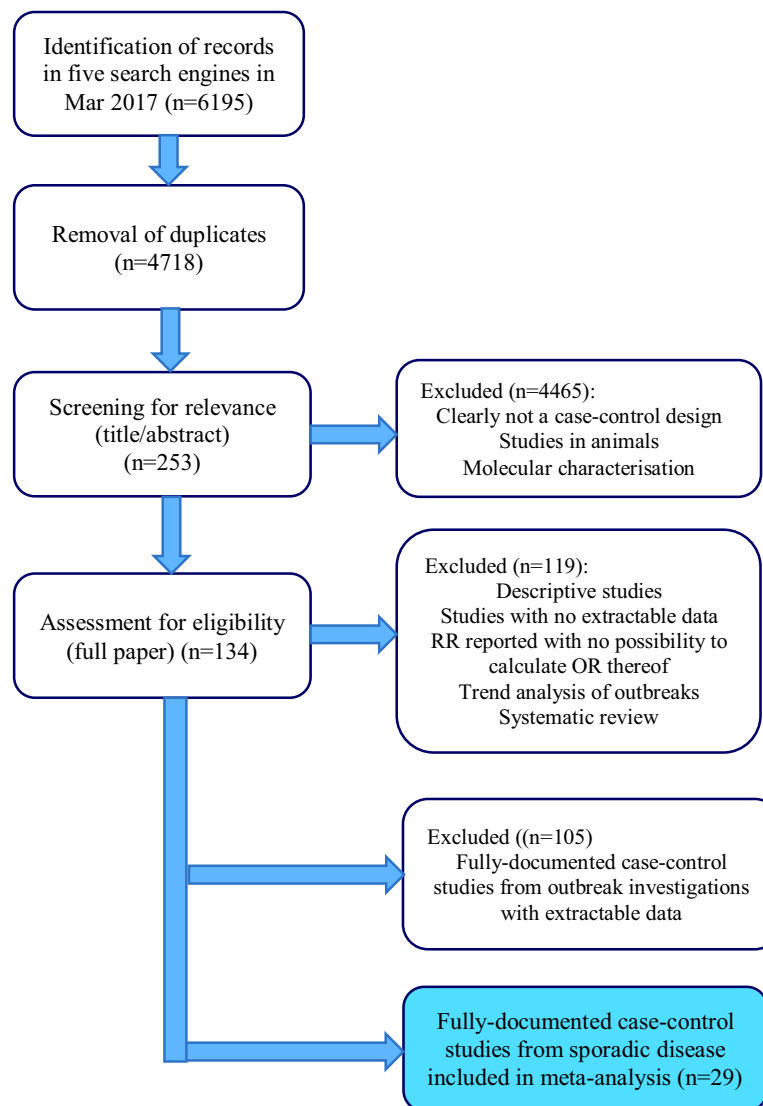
Identification of records in five search engines in Mar 2017 (n=6195)

Removal of duplicates (n=4718)

Screening for relevance (title/abstract) (n=253)

Excluded (n=4465):
Clearly not a case-control design
Studies in animals
Molecular characterisation

Assessment for eligibility (full paper) (n=134)

Excluded (n=119):
Descriptive studies
Studies with no extractable data
RR reported with no possibility to calculate OR thereof
Trend analysis of outbreaks
Systematic review

Excluded ((n=105)
Fully-documented case-control studies from outbreak investigations with extractable data

Fully-documented case-control studies from sporadic disease included in meta-analysis (n=29)